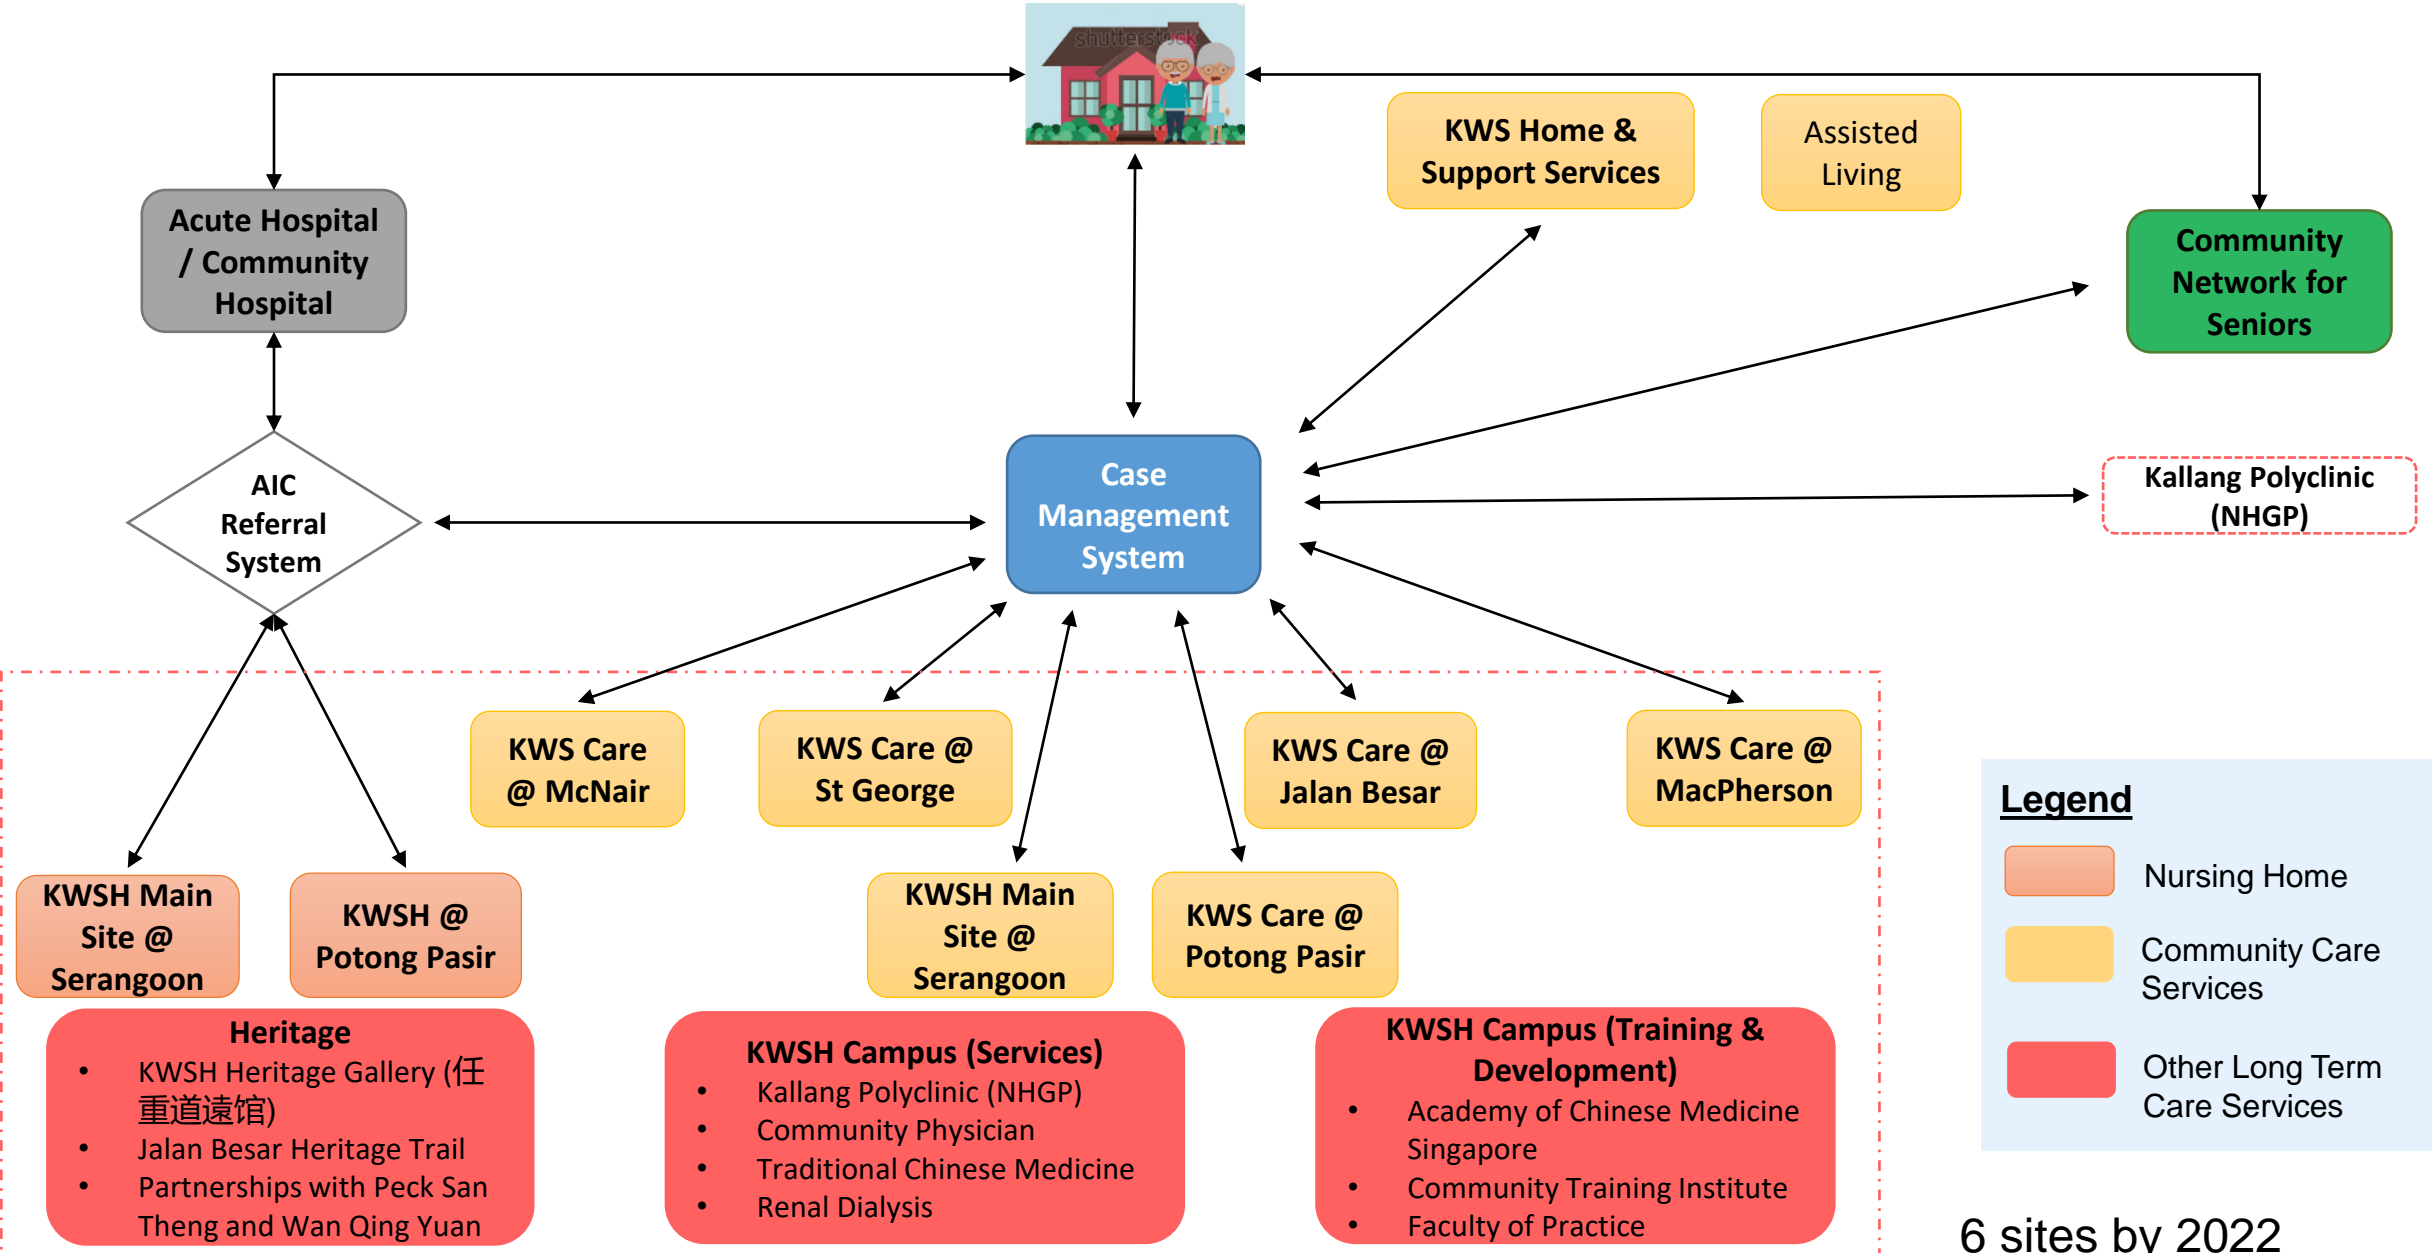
shutterstock

KWS Home & Support Services

Assisted Living

Acute Hospital / Community Hospital

Community Network for Seniors

AIC Referral System

Case Management System

Kallang Polyclinic (NHGP)

KWS Care @ McNair

KWS Care @ St George

KWS Care @ Jalan Besar

KWS Care @ MacPherson

KWSH Main Site @ Serangoon

KWSH @ Potong Pasir

KWSH Main Site @ Serangoon

KWS Care @ Potong Pasir

Legend

Nursing Home

Community Care Services

Other Long Term Care Services

Heritage
- KWSH Heritage Gallery (任重道遠馆)
- Jalan Besar Heritage Trail
- Partnerships with Peck San Theng and Wan Qing Yuan

KWSH Campus (Services)
- Kallang Polyclinic (NHGP)
- Community Physician
- Traditional Chinese Medicine
- Renal Dialysis

KWSH Campus (Training & Development)
- Academy of Chinese Medicine Singapore
- Community Training Institute
- Faculty of Practice

6 sites by 2022